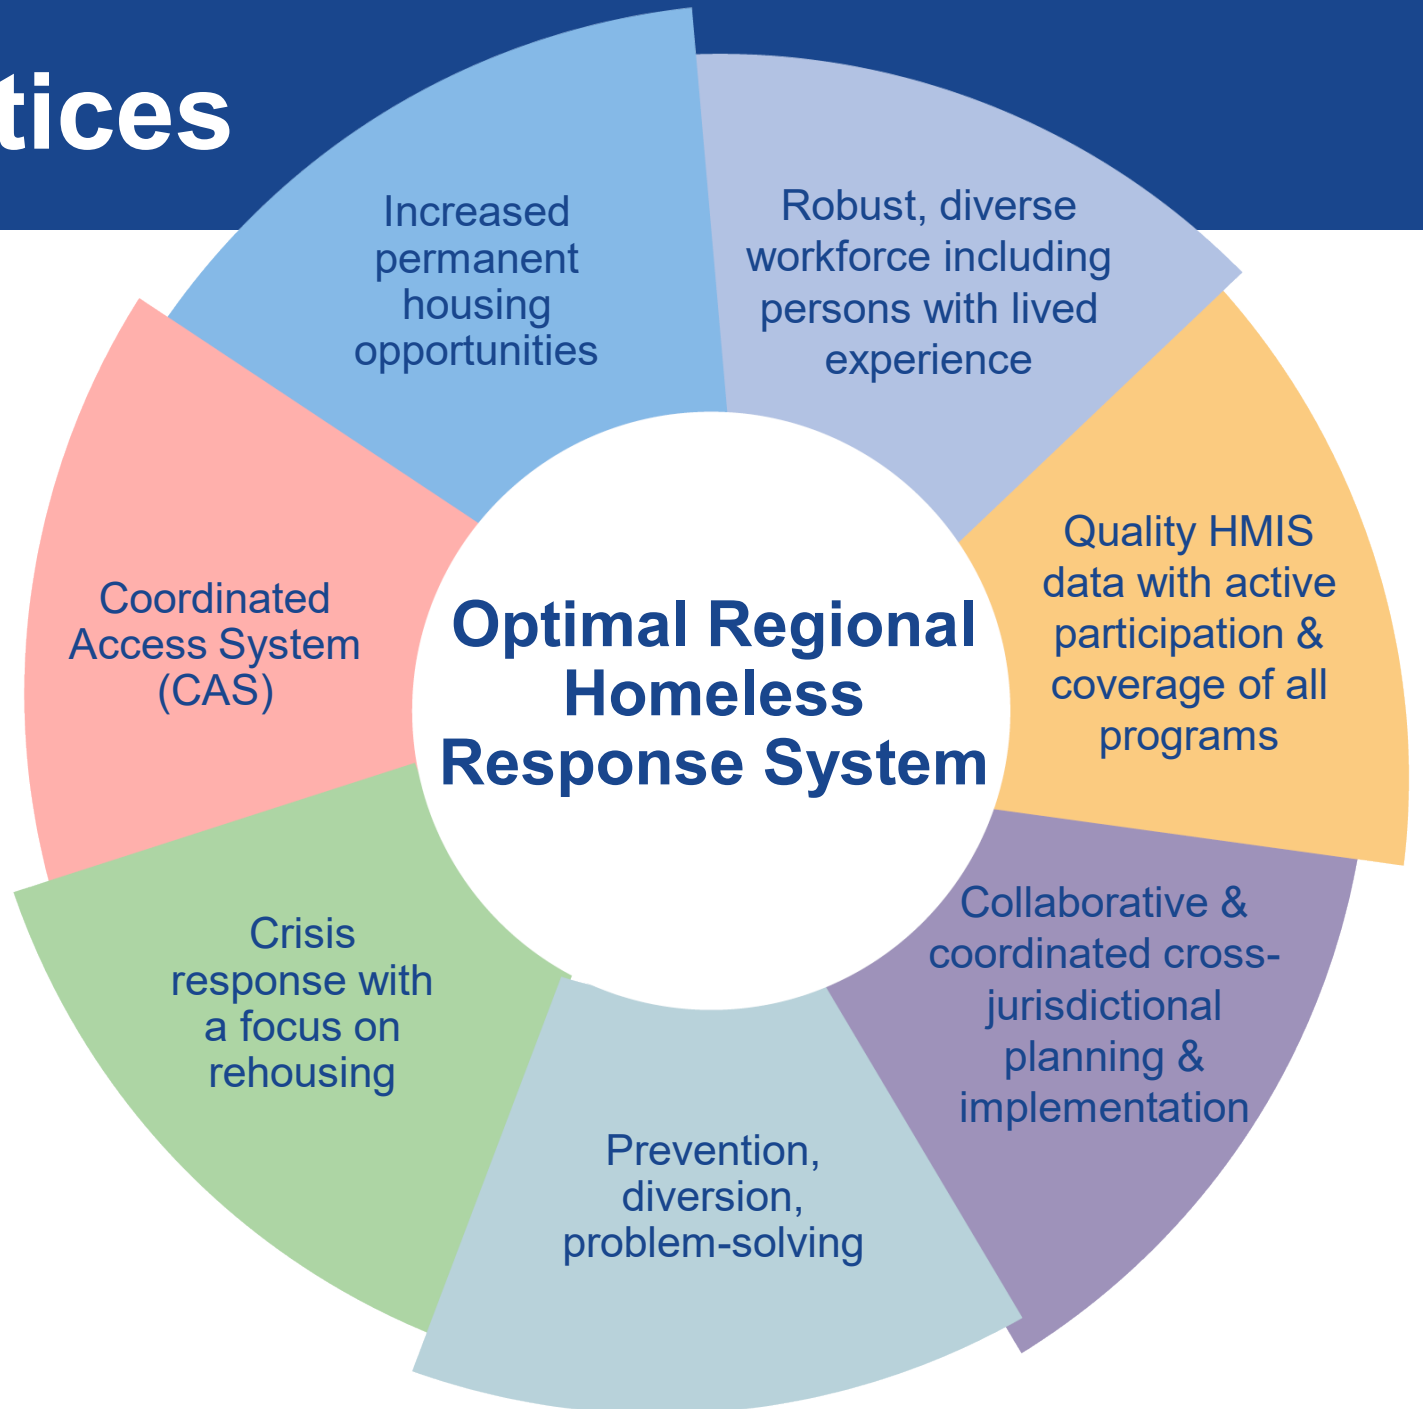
tices

Increased permanent housing opportunities

Robust, diverse workforce including persons with lived experience

Quality HMIS data with active participation & coverage of all programs

Collaborative & coordinated cross-jurisdictional planning & implementation

Prevention, diversion, problem-solving

Crisis response with a focus on rehousing

Coordinated Access System (CAS)

Optimal Regional Homeless Response System